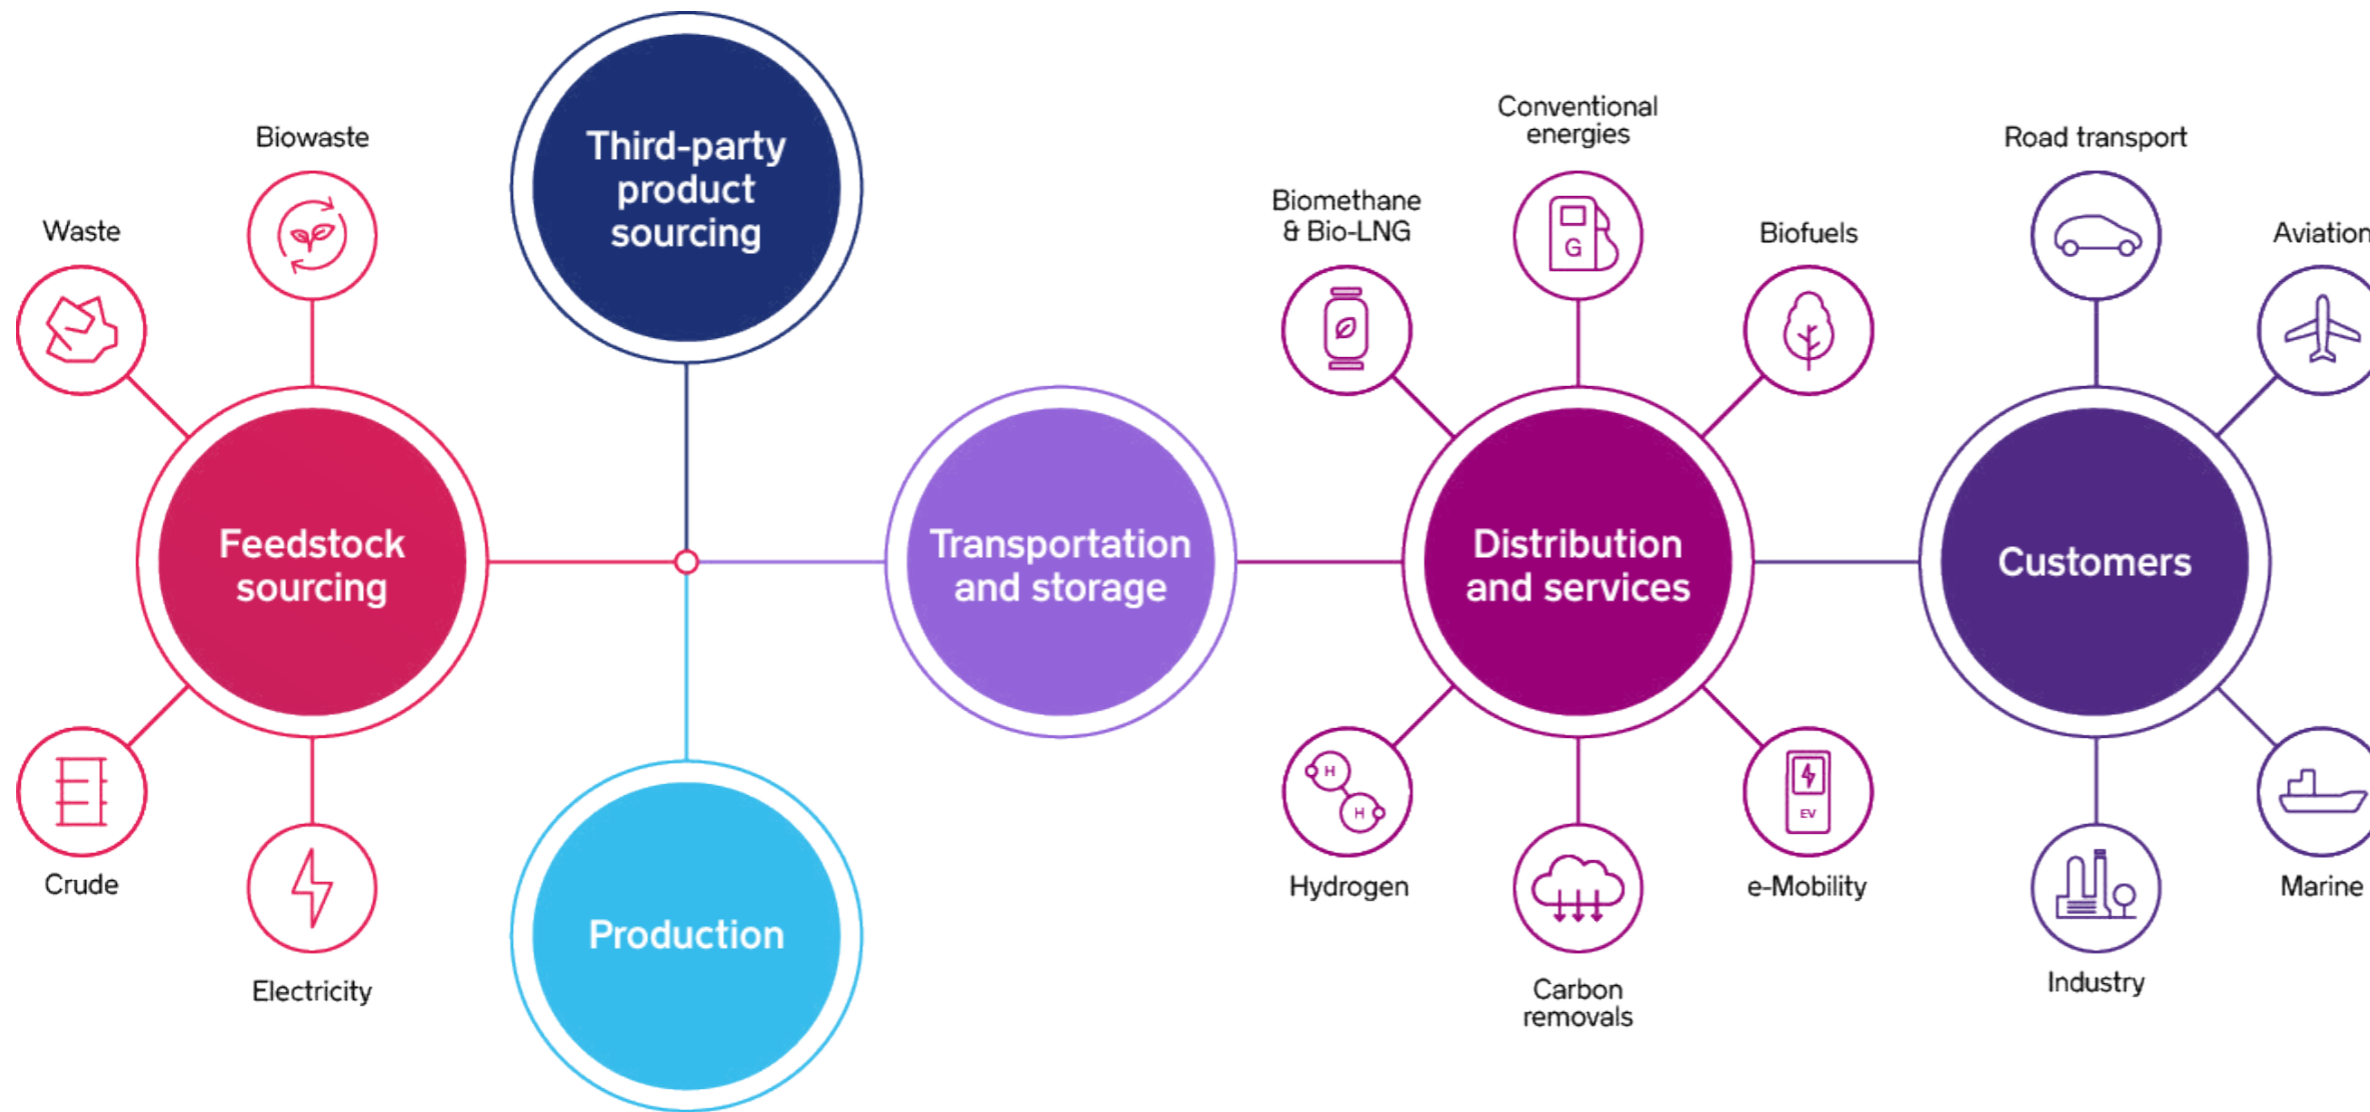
Biowaste

Waste

Third-party product sourcing

Conventional energies

Biomethane & Bio-LNG

Biofuels

Road transport

Aviation

Feedstock sourcing

Transportation and storage

Distribution and services

Customers

Crude

Electricity

Production

G

H

H

EV

Hydrogen

Carbon removals

e-Mobility

Industry

Marine